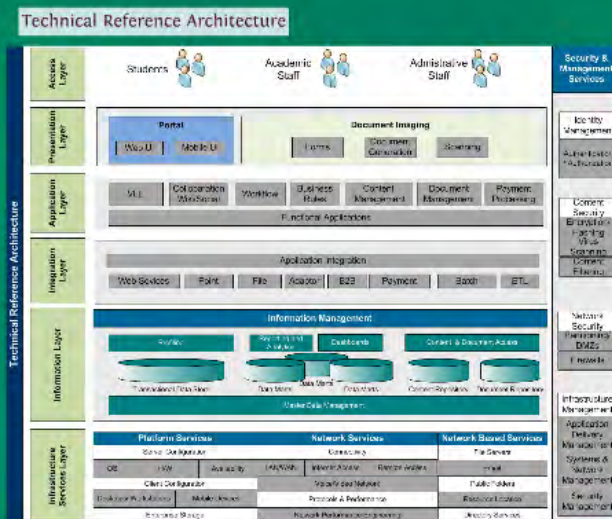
Technical Reference Architecture

Technical Reference Architecture

Access Layer

Students

Academic Staff

Administrative Staff

Presentation Layer

Portal

Web UI

Mobile UI

Document Imaging

Forms

Document Generation

Scanning

Application Layer

VLE

Collaboration (Workflow)

Workflow

Business Rules

Content Management

Document Management

Payment Processing

Functional Applications

Integration Layer

Application Integration

Web Services

Point

File

Adaptor

B2B

Payment

Batch

ETL

Information Layer

Information Management

Profiling

Reporting and Analytics

Dashboards

Content & Document Access

Transactional Data Store

Data Marts

Data Warehouse

Data stores

Content Repositories

Document Repositories

Master Data Management

Infrastructure Services Layer

Platform Services

Server Configuration

OS

H/W

Availability

Client Configuration

Desktop Workstations

Mobile devices

Enterprise Storage

Network Services

Connectivity

LAN/WAN

Internet Access

Remote Access

Security and Network

Protocols & Performance

Network Performance Engineering

Network Based Services

File Servers

Email

Public Folders

Resource Location

Directory Services

Security & Management Services

Identity Management

Authentication / Authorisation

Content Security

Encryption

Hashing

Virus Scanning

Content Filtering

Network Security

Partitioning

DMZs

Firewalls

Infrastructure Management

Application Delivery Management

Systems & Network Management

Security Management